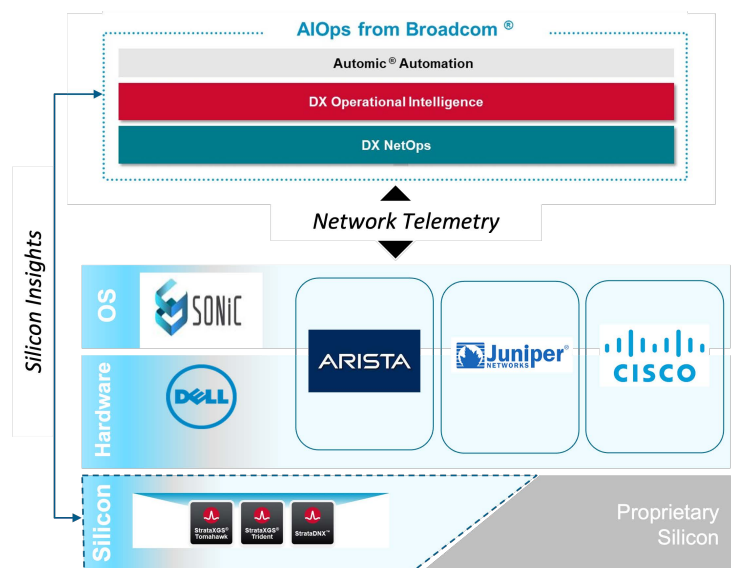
AIOps from Broadcom ®

Automic ® Automation

DX Operational Intelligence

DX NetOps

Silicon Insights

Network Telemetry

OS

SONiC

Hardware

DELL

ARISTA

Juniper NETWORKS

CISCO

Silicon

StrataXGS® Tomahawk

StrataXGS® Trident

StrataDNX™

Proprietary Silicon